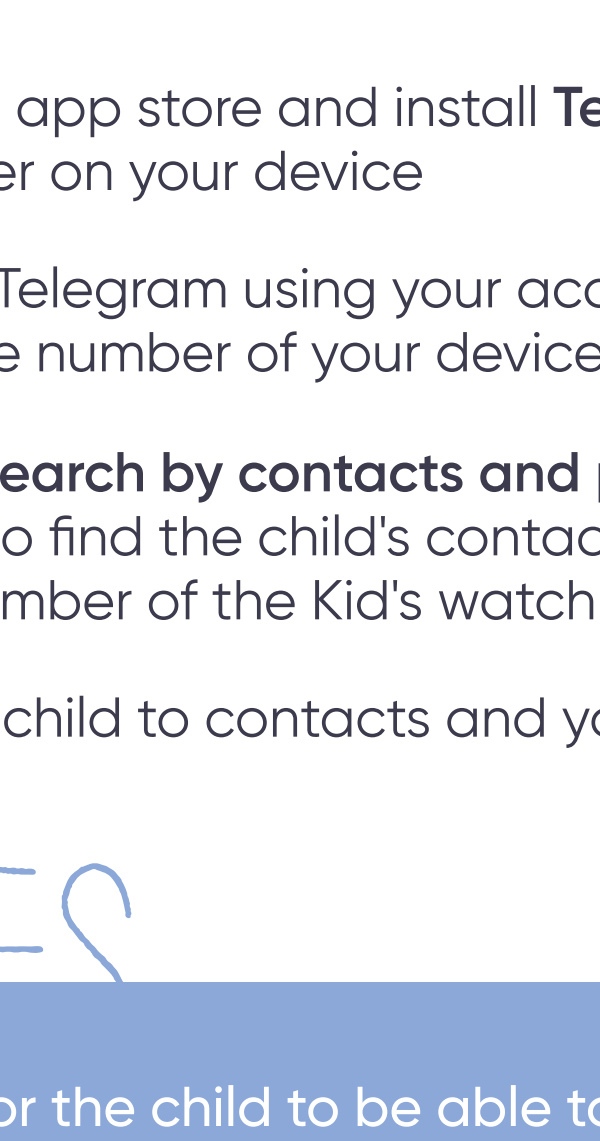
app store and install **Te**
er on your device

Telegram using your acc
e number of your device

**earch by contacts and**
o find the child's contac
mber of the Kid's watch

child to contacts and yo

ES

or the child to be able to